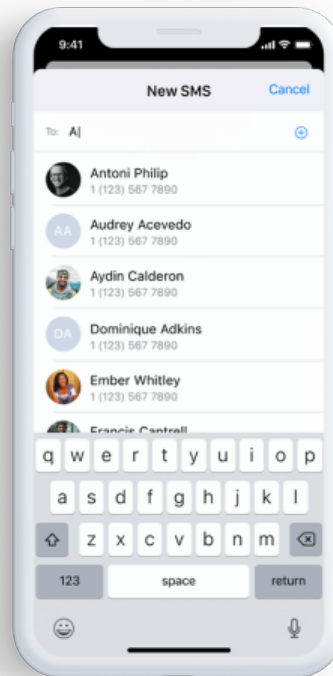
9:41

New SMS

Cancel

To: A|

Antoni Philip
1 (123) 567 7890

AA
Audrey Acevedo
1 (123) 567 7890

Aydin Calderon
1 (123) 567 7890

DA
Dominique Adkins
1 (123) 567 7890

Ember Whitley
1 (123) 567 7890

Francis Cantrell

q w e r t y u i o p
a s d f g h j k l
z x c v b n m
123
space
return